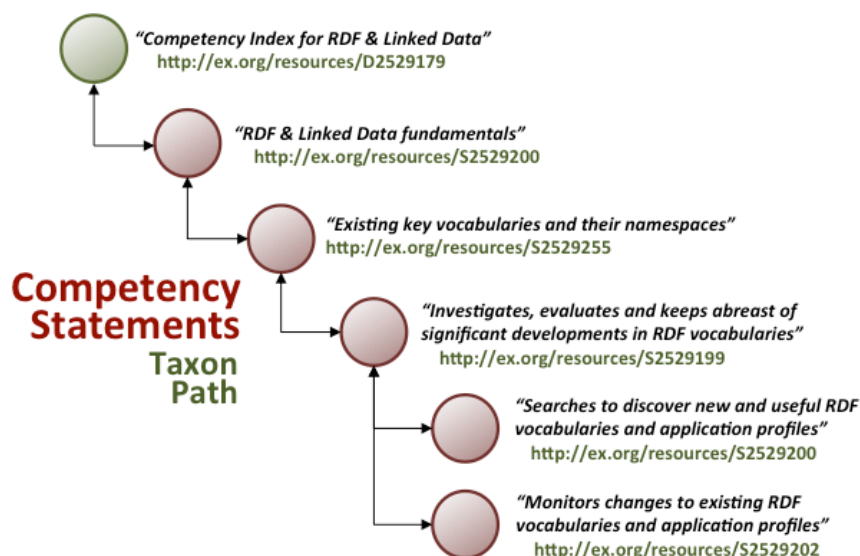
"Competency Index for RDF & Linked Data"
http://ex.org/resources/D2529179

"RDF & Linked Data fundamentals"
http://ex.org/resources/S2529200

"Existing key vocabularies and their namespaces"
http://ex.org/resources/S2529255

Competency Statements
Taxon Path

"Investigates, evaluates and keeps abreast of significant developments in RDF vocabularies"
http://ex.org/resources/S2529199

"Searches to discover new and useful RDF vocabularies and application profiles"
http://ex.org/resources/S2529200

"Monitors changes to existing RDF vocabularies and application profiles"
http://ex.org/resources/S2529202